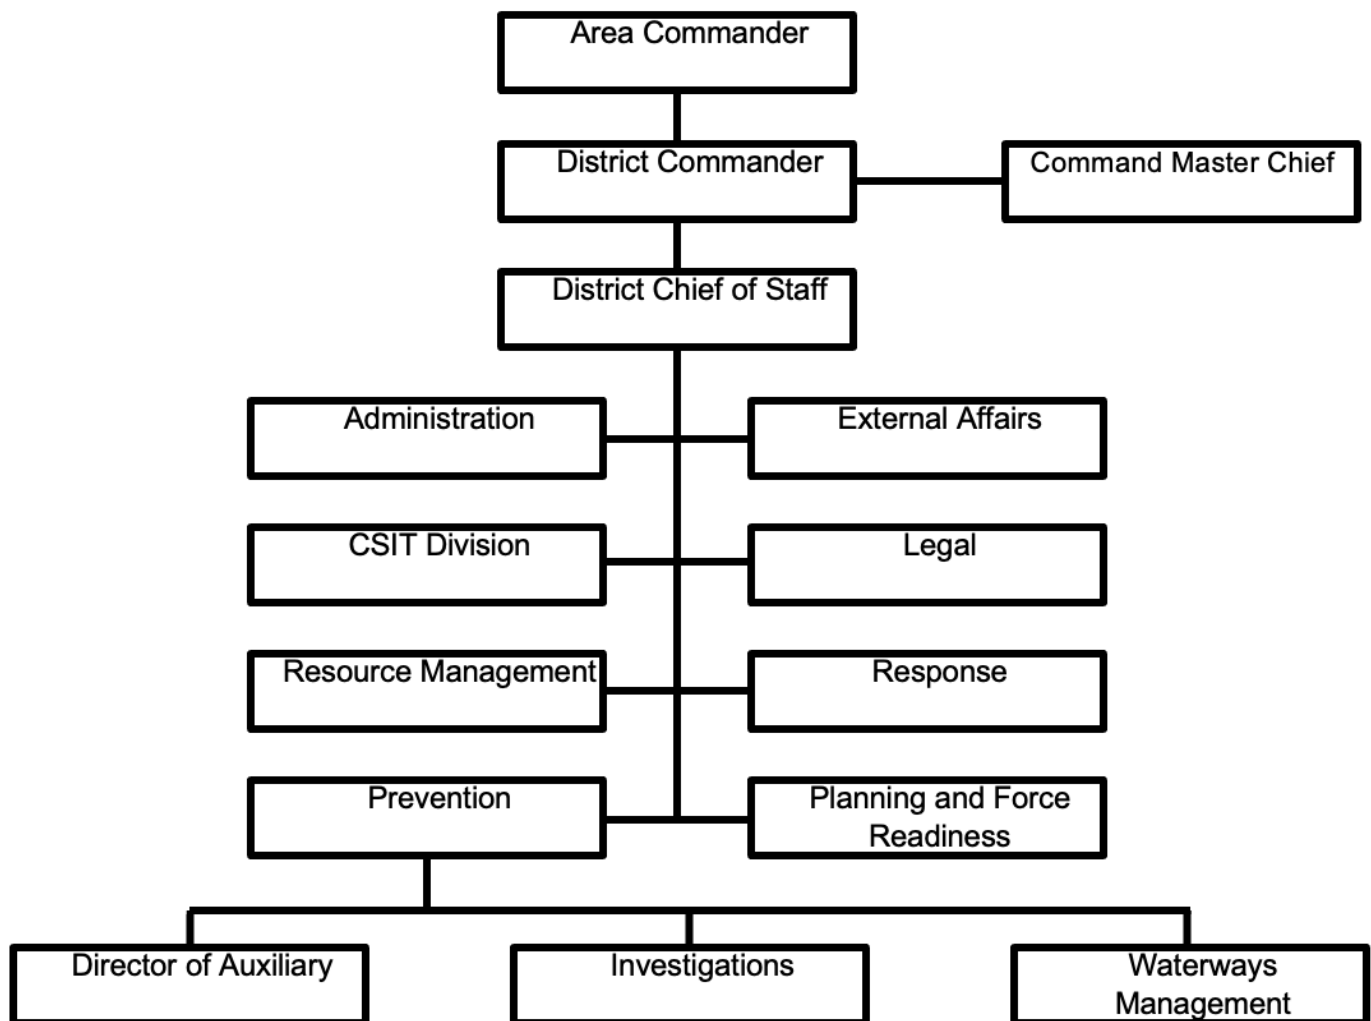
Area Commander

District Commander

Command Master Chief

District Chief of Staff

Administration

External Affairs

CSIT Division

Legal

Resource Management

Response

Prevention

Planning and Force Readiness

Director of Auxiliary

Investigations

Waterways Management